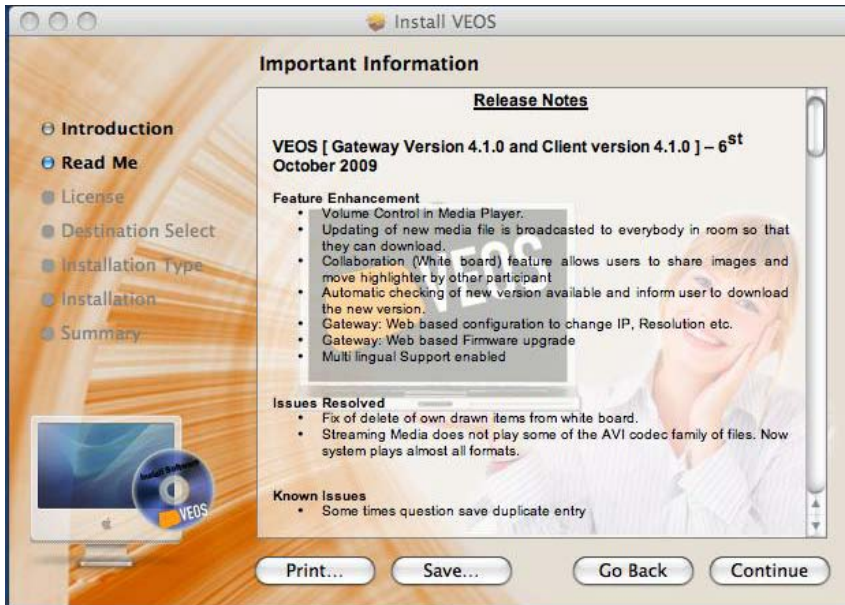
Install VEOS

Important Information

Introduction
Read Me
License
Destination Select
Installation Type
Installation
Summary

Release Notes

VEOS [ Gateway Version 4.1.0 and Client version 4.1.0 ] – 6$^{st}$ October 2009

Feature Enhancement
• Volume Control in Media Player.
• Updating of new media file is broadcasted to everybody in room so that they can download.
• Collaboration (White board) feature allows users to share images and move highlighter by other participant
• Automatic checking of new version available and inform user to download the new version.
• Gateway: Web based configuration to change IP, Resolution etc.
• Gateway: Web based Firmware upgrade
• Multi lingual Support enabled

Issues Resolved
• Fix of delete of own drawn items from white board.
• Streaming Media does not play some of the AVI codec family of files. Now system plays almost all formats.

Known Issues
• Some times question save duplicate entry

VEOS

Install Software

VEOS

Print...
Save...
Go Back
Continue